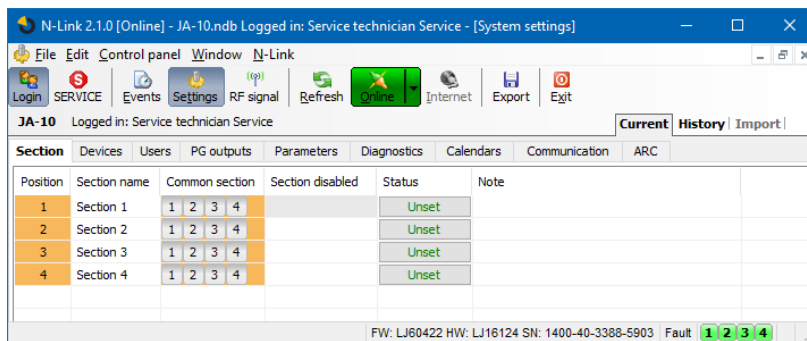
N-Link 2.1.0 [Online] - JA-10.ndb Logged in: Service technician Service - [System settings]

File Edit Control panel Window N-Link

Login SERVICE Events Settings RF signal Refresh Online Internet Export Exit

JA-10 Logged in: Service technician Service

Current History Import

Section Devices Users PG outputs Parameters Diagnostics Calendars Communication ARC

| Position | Section name | Common section | Section disabled | Status | Note |
|---|---|---|---|---|---|
| 1 | Section 1 | 1 2 3 4 | | Unset | |
| 2 | Section 2 | 1 2 3 4 | | Unset | |
| 3 | Section 3 | 1 2 3 4 | | Unset | |
| 4 | Section 4 | 1 2 3 4 | | Unset | |

FW: LJ60422 HW: LJ16124 SN: 1400-40-3388-5903 Fault 1 2 3 4